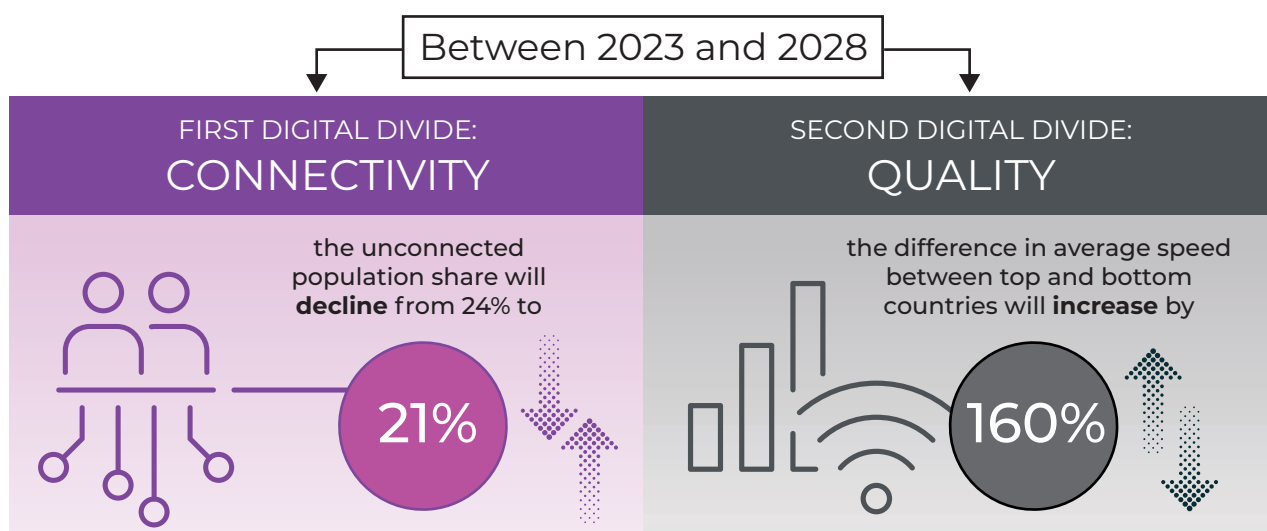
Between 2023 and 2028

FIRST DIGITAL DIVIDE:
CONNECTIVITY

the unconnected population share will **decline** from 24% to

21%

SECOND DIGITAL DIVIDE:
QUALITY

the difference in average speed between top and bottom countries will **increase** by

160%